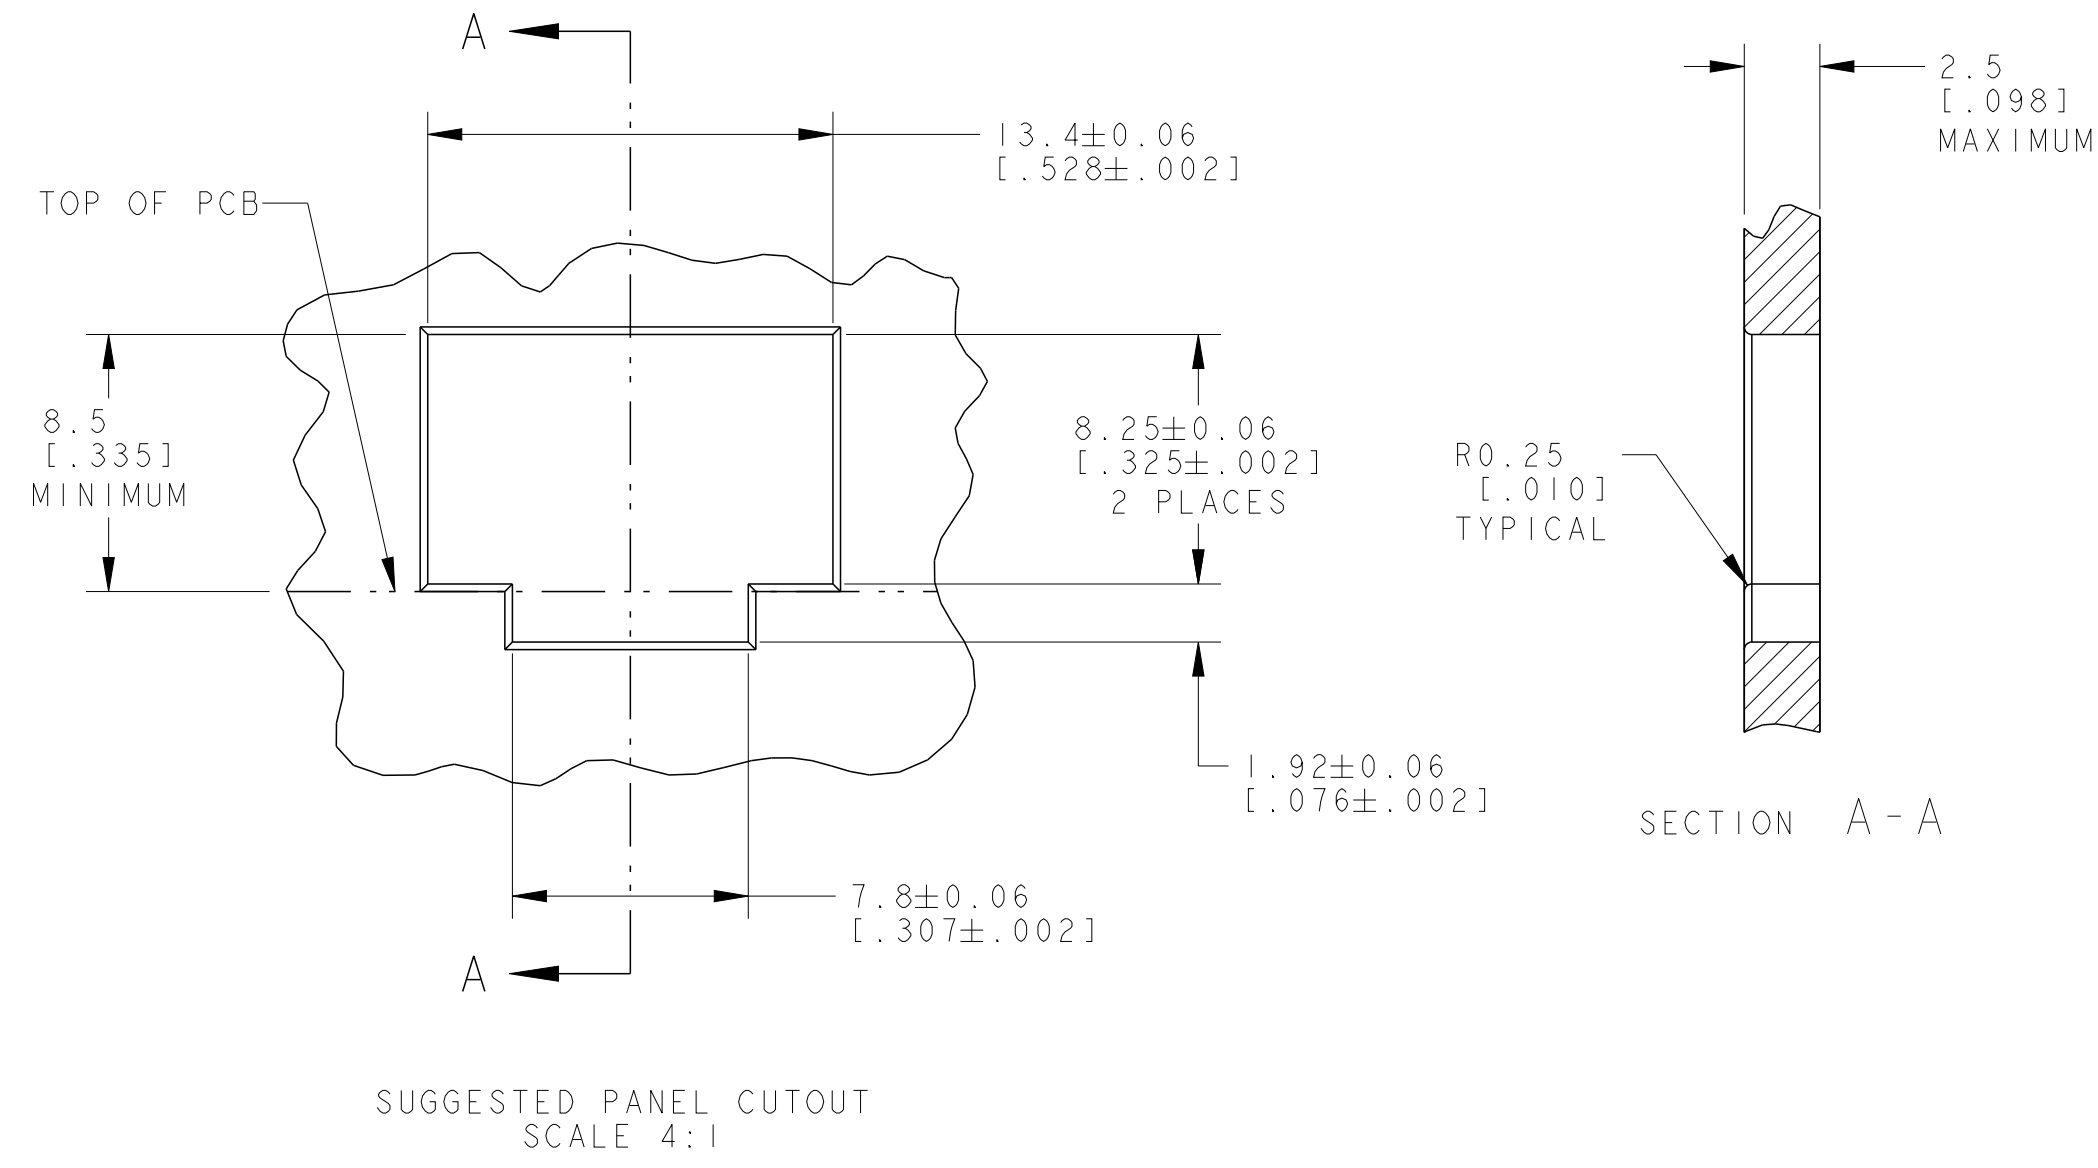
A

13.4$\pm$0.06
[.528$\pm$.002]

2.5
[.098]
MAXIMUM

TOP OF PCB

8.5
[.335]
MINIMUM

8.25$\pm$0.06
[.325$\pm$.002]
2 PLACES

R0.25
[.010]
TYPICAL

1.92$\pm$0.06
[.076$\pm$.002]

SECTION A-A

7.8$\pm$0.06
[.307$\pm$.002]

A

SUGGESTED PANEL CUTOUT
SCALE 4:1